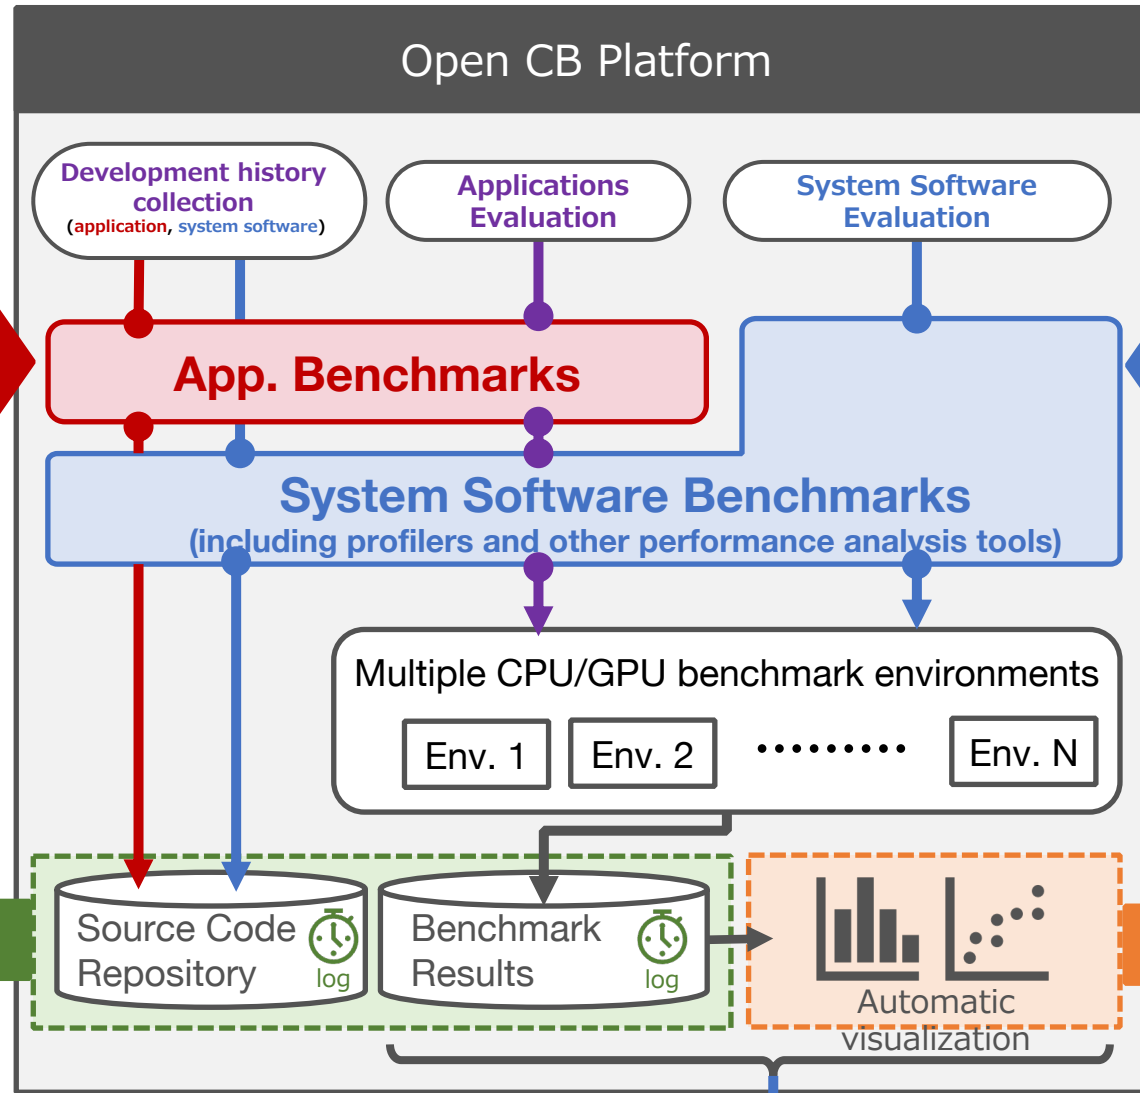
Open CB Platform

Development history collection (application, system software)

Applications Evaluation

System Software Evaluation

App. Benchmarks

System Software Benchmarks (including profilers and other performance analysis tools)

Multiple CPU/GPU benchmark environments

Env. 1

Env. 2

Env. N

Source Code Repository

log

Benchmark Results

log

Automatic visualization